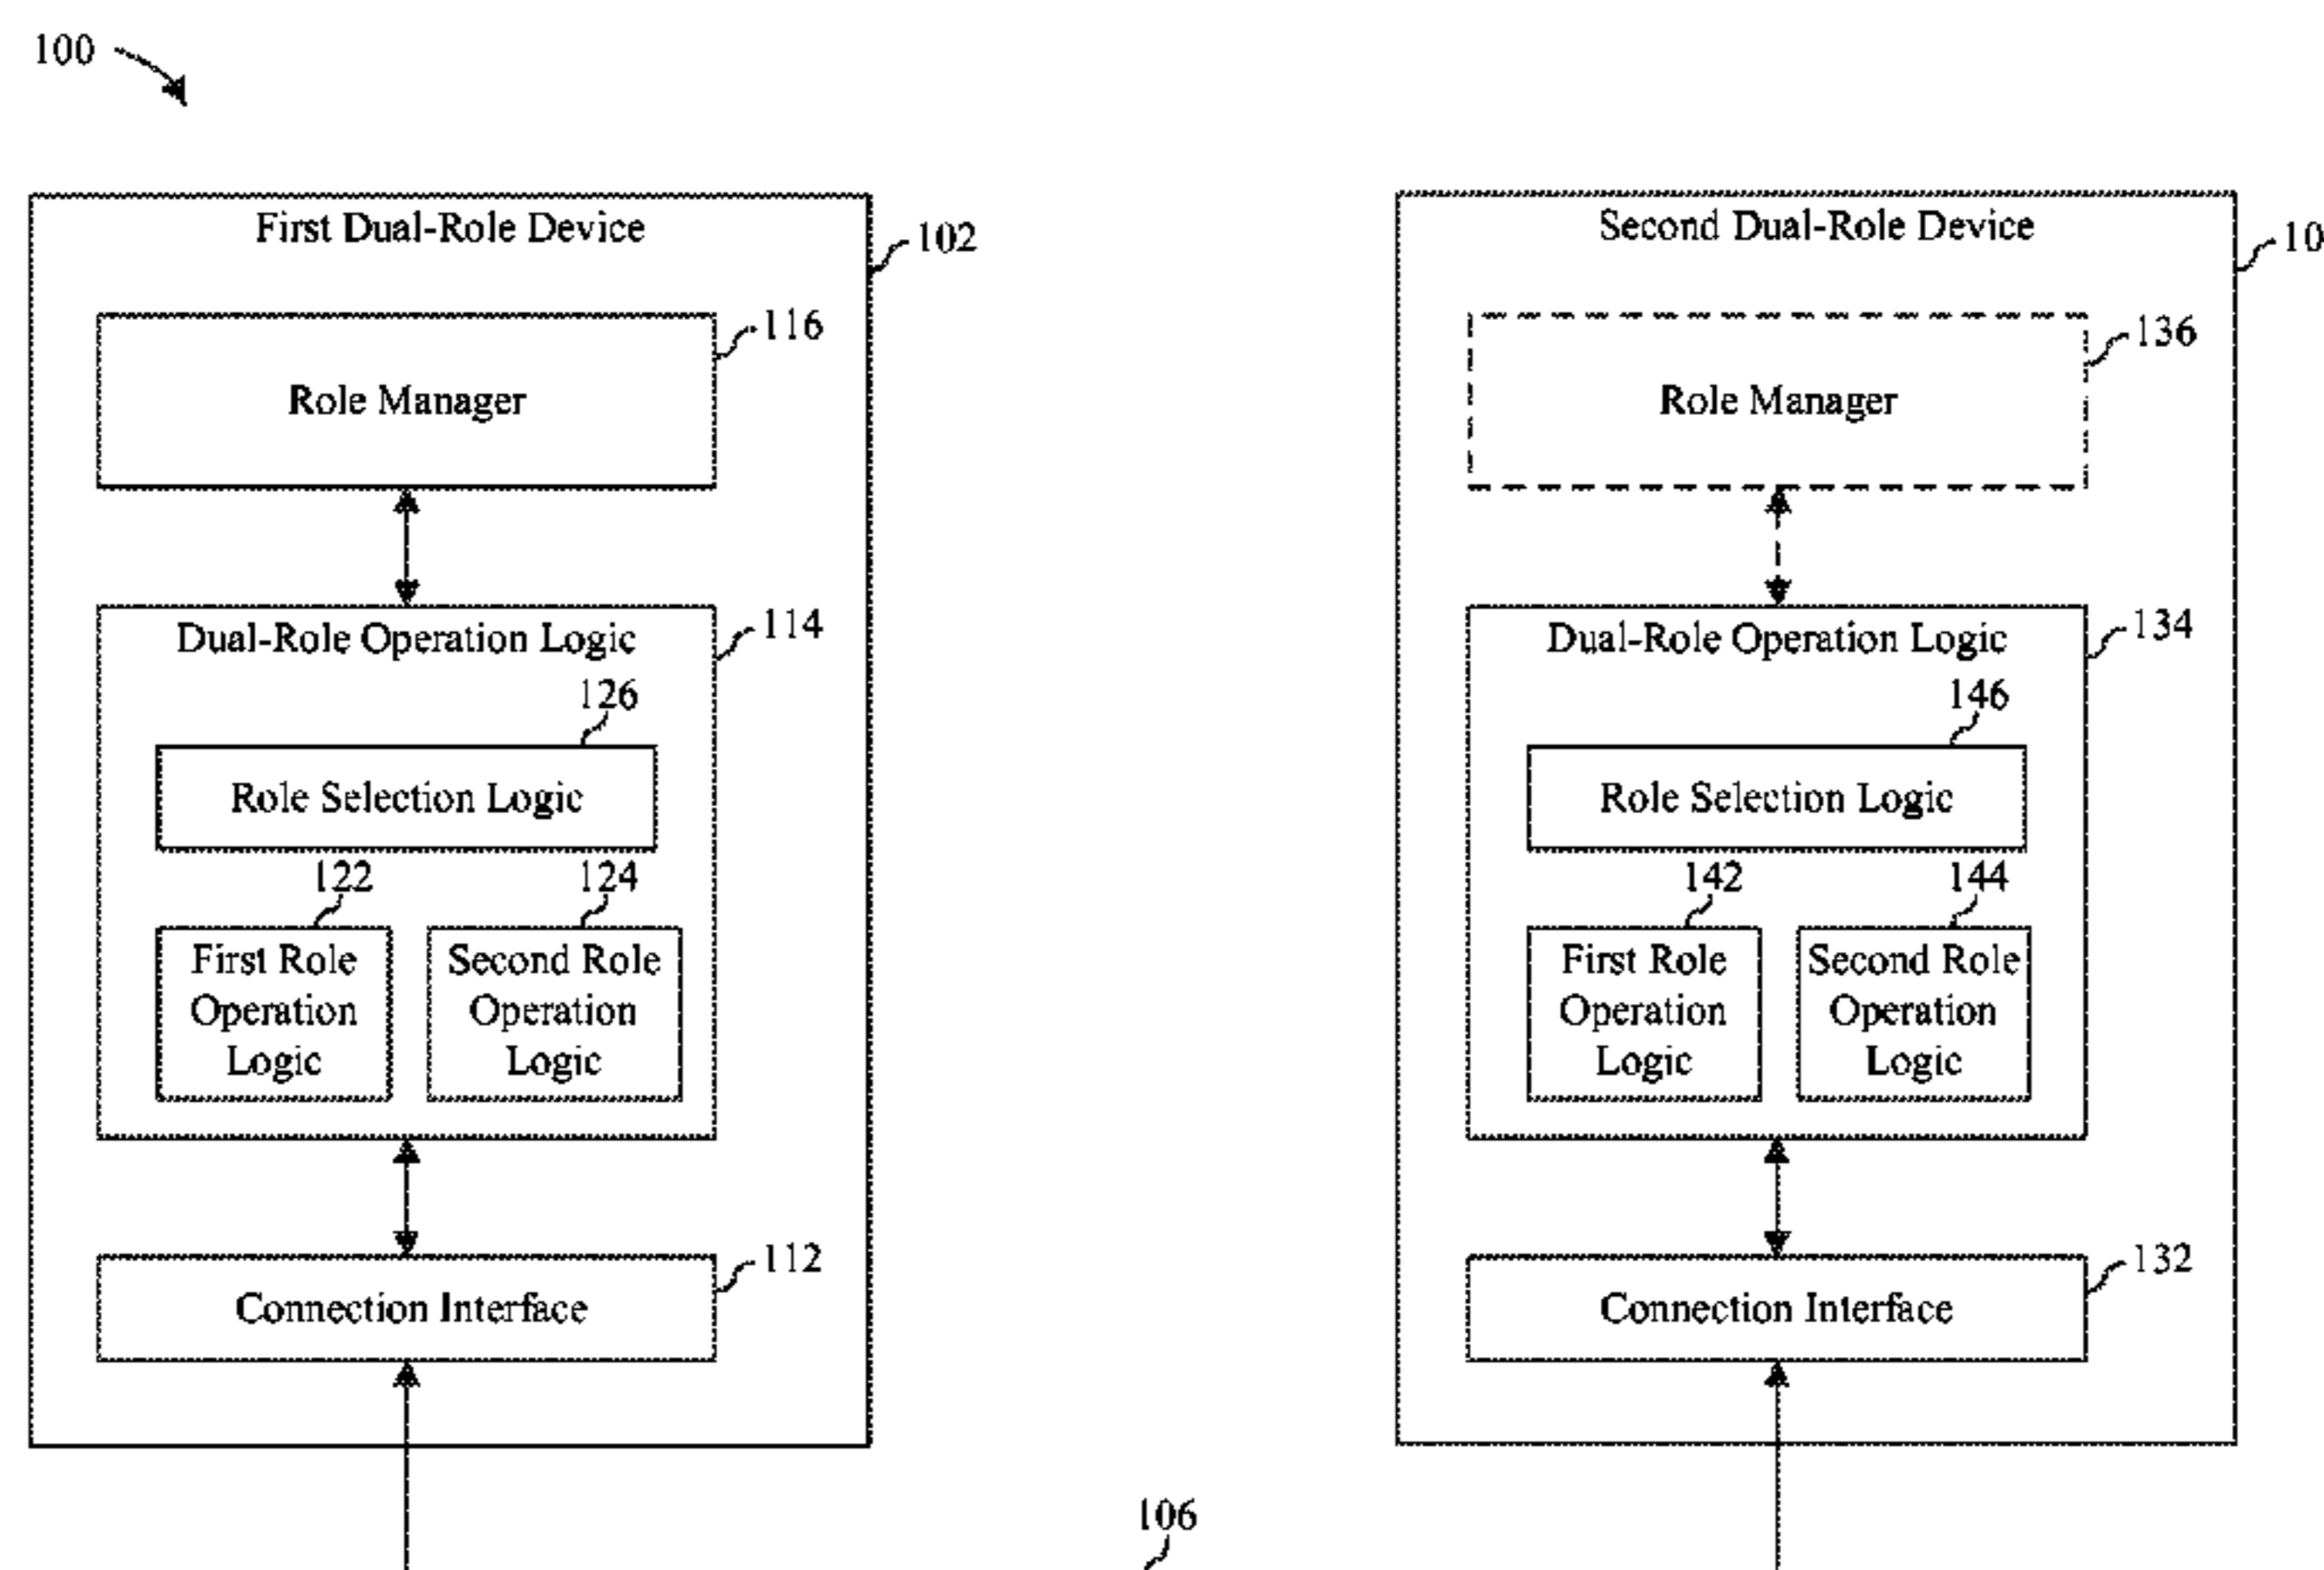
100

First Dual-Role Device

102

Role Manager

116

Dual-Role Operation Logic

114

126

Role Selection Logic

122

124

First Role Operation Logic

Second Role Operation Logic

Connection Interface

112

Second Dual-Role Device

10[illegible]

Role Manager

136

Dual-Role Operation Logic

134

146

Role Selection Logic

142

144

First Role Operation Logic

Second Role Operation Logic

Connection Interface

132

106